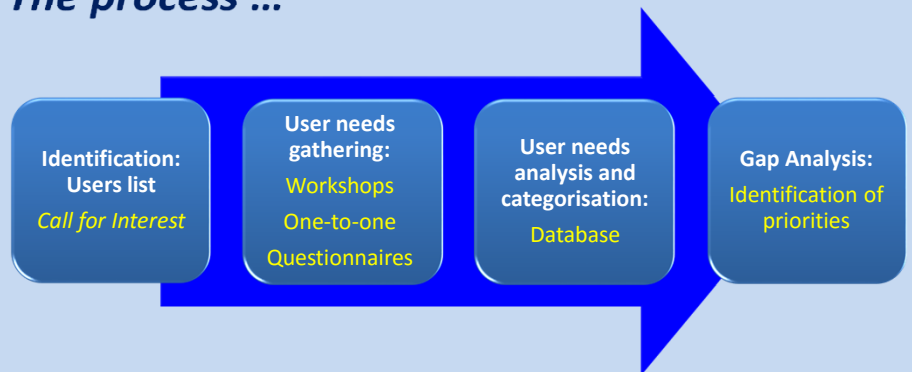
The process …

Identification: Users list
Call for Interest

User needs gathering:
Workshops
One-to-one
Questionnaires

User needs analysis and categorisation:
Database

Gap Analysis:
Identification of priorities